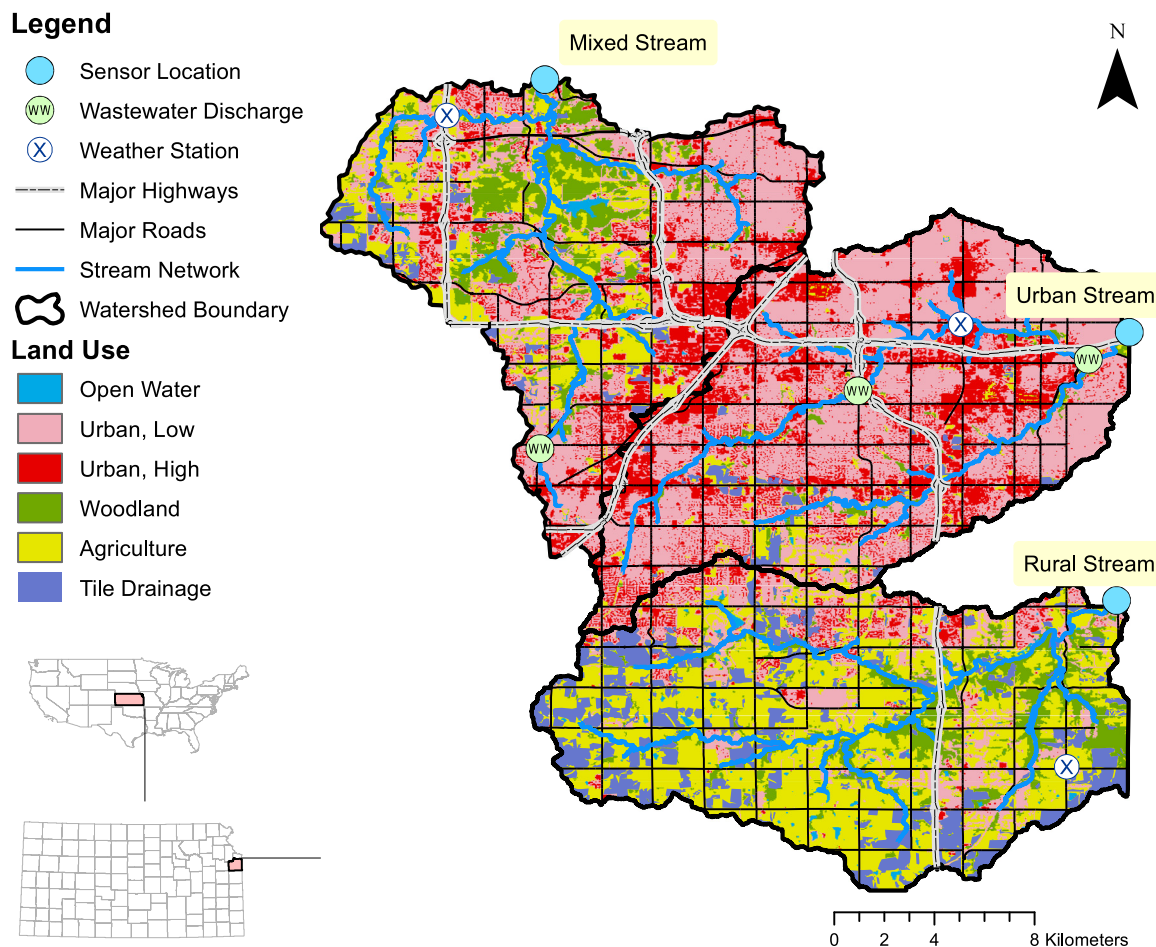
Legend
Sensor Location
WW Wastewater Discharge
X Weather Station
Major Highways
Major Roads
Stream Network
Watershed Boundary
Land Use
Open Water
Urban, Low
Urban, High
Woodland
Agriculture
Tile Drainage

Mixed Stream
N
Urban Stream
Rural Stream
X
X
X
WW
WW
WW

0 2 4 8 Kilometers